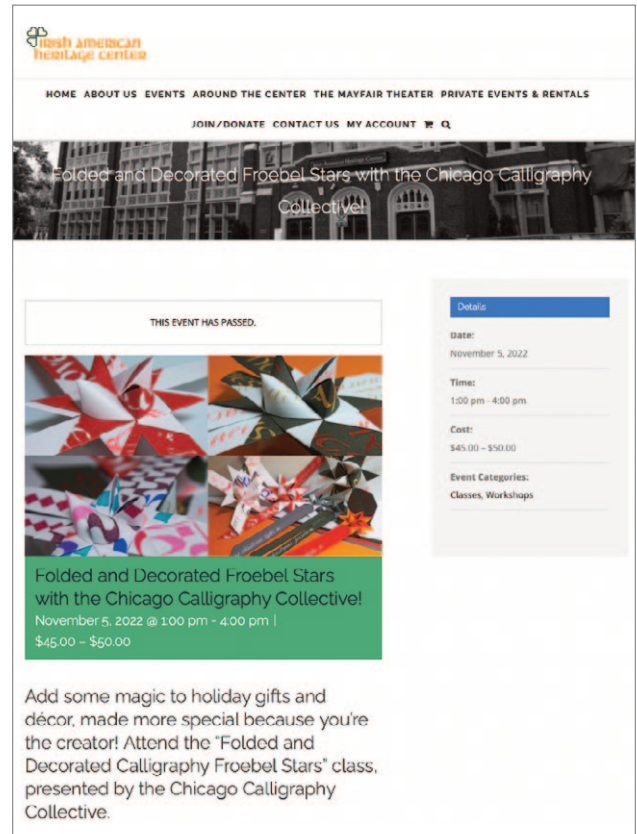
Irish American Heritage Center

HOME ABOUT US EVENTS AROUND THE CENTER THE MAYFAIR THEATER PRIVATE EVENTS & RENTALS

JOIN/DONATE CONTACT US MY ACCOUNT

Folded and Decorated Froebel Stars with the Chicago Calligraphy Collective!

THIS EVENT HAS PASSED.

Folded and Decorated Froebel Stars with the Chicago Calligraphy Collective!

November 5, 2022 @ 1:00 pm - 4:00 pm | $45.00 – $50.00

Add some magic to holiday gifts and décor, made more special because you're the creator! Attend the "Folded and Decorated Calligraphy Froebel Stars" class, presented by the Chicago Calligraphy Collective.

Details

Date:
November 5, 2022

Time:
1:00 pm - 4:00 pm

Cost:
$45.00 – $50.00

Event Categories:
Classes, Workshops